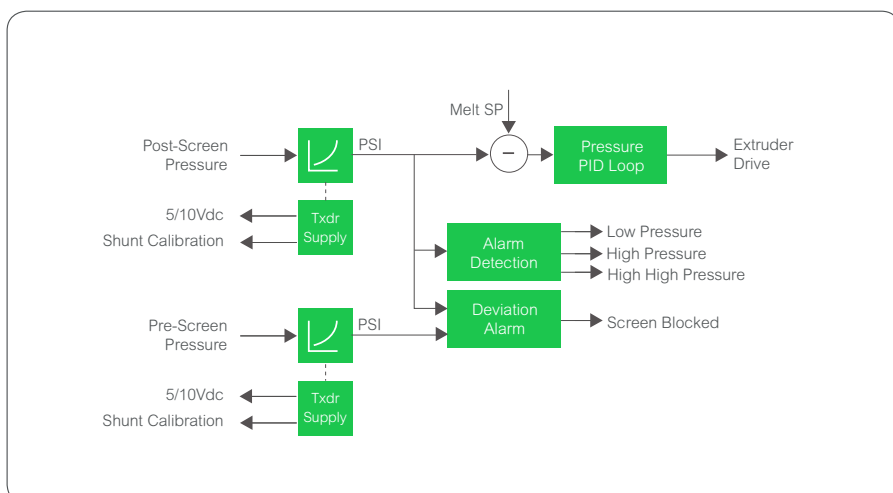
Melt SP

Post-Screen Pressure

PSI

−

Pressure PID Loop

Extruder Drive

5/10Vdc

Shunt Calibration

Txdr Supply

Alarm Detection

Low Pressure

High Pressure

High High Pressure

Pre-Screen Pressure

PSI

Deviation Alarm

Screen Blocked

5/10Vdc

Shunt Calibration

Txdr Supply